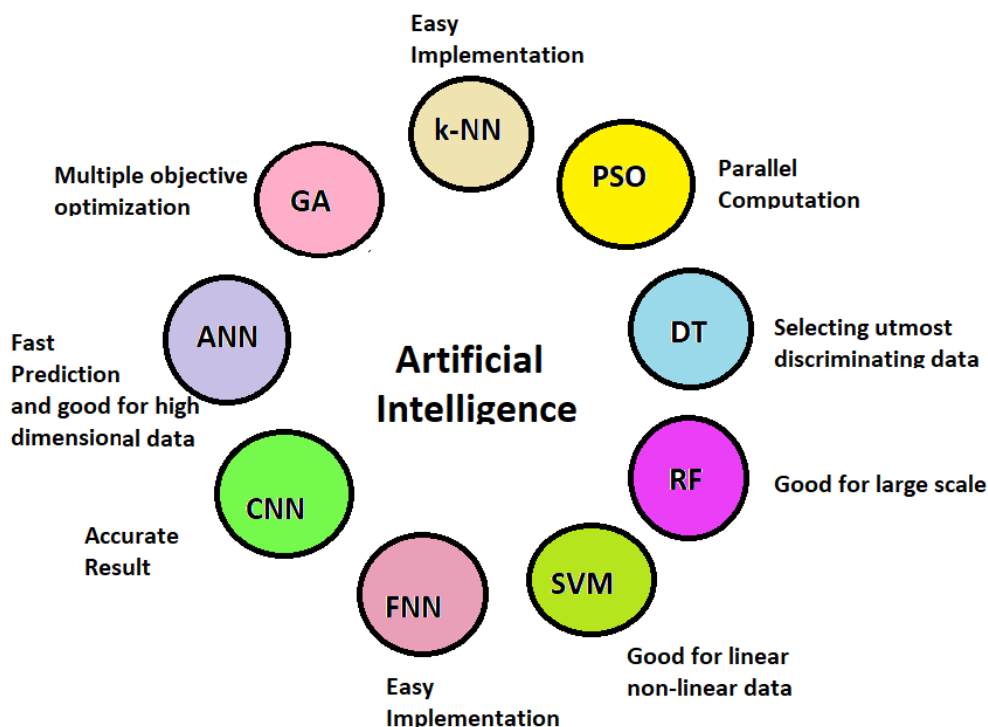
Easy Implementation

k-NN

PSO

Parallel Computation

Multiple objective optimization

GA

ANN

Fast Prediction and good for high dimensional data

Artificial Intelligence

DT

Selecting utmost discriminating data

RF

Good for large scale

CNN

Accurate Result

FNN

SVM

Good for linear non-linear data

Easy Implementation